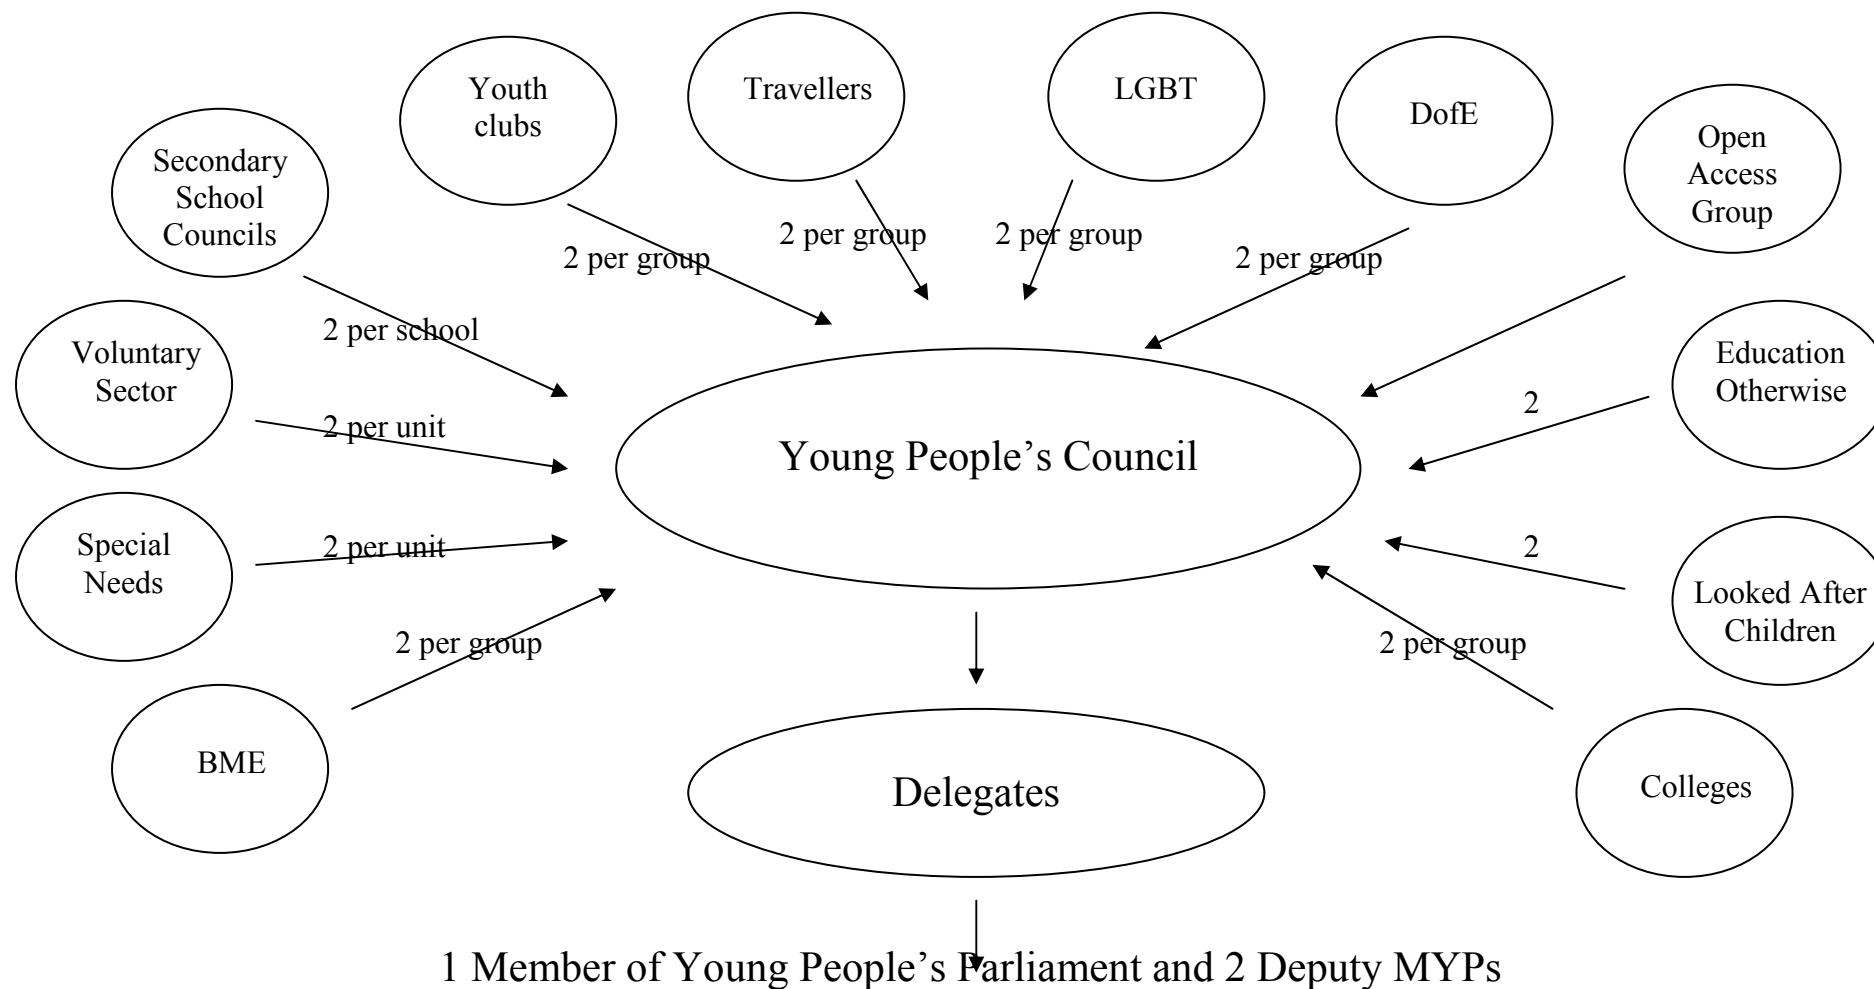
Youth clubs

Travellers

LGBT

DofE

Secondary School Councils

Open Access Group

2 per group

2 per group

2 per group

2 per group

2 per school

Voluntary Sector

Education Otherwise

2

2 per unit

Young People's Council

Special Needs

2 per unit

2

Looked After Children

2 per group

2 per group

BME

Delegates

Colleges

1 Member of Young People's Parliament and 2 Deputy MYPs